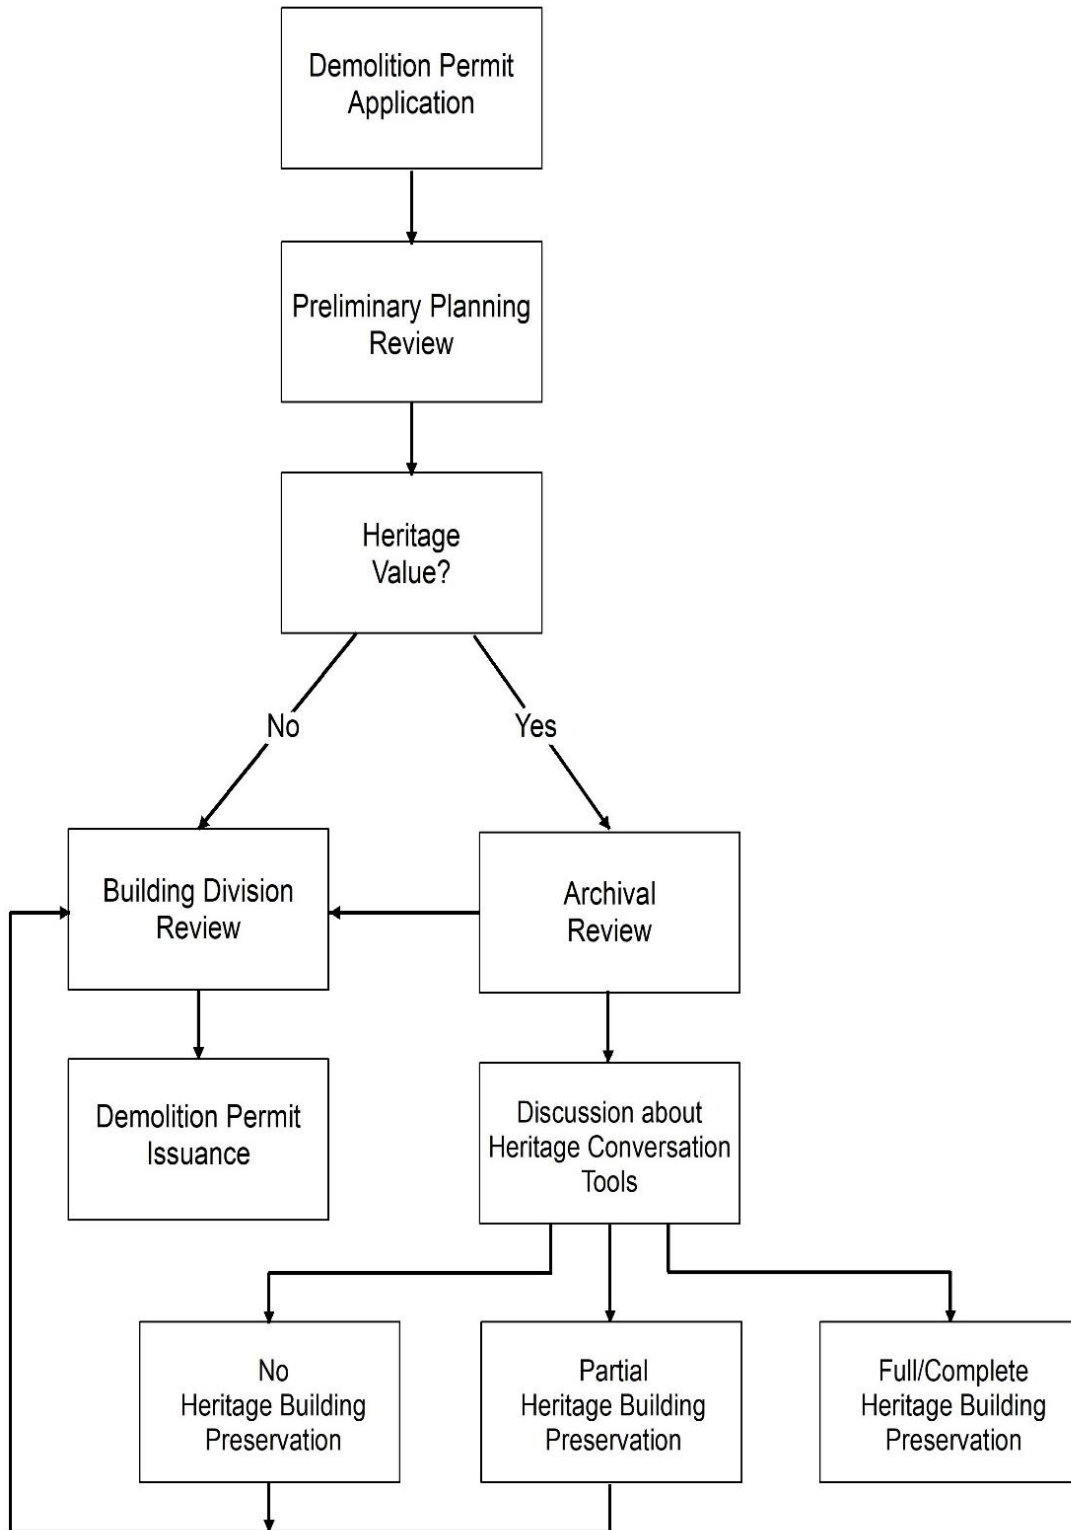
Demolition Permit Application

Preliminary Planning Review

Heritage Value?

No

Yes

Building Division Review

Archival Review

Demolition Permit Issuance

Discussion about Heritage Conversation Tools

No Heritage Building Preservation

Partial Heritage Building Preservation

Full/Complete Heritage Building Preservation